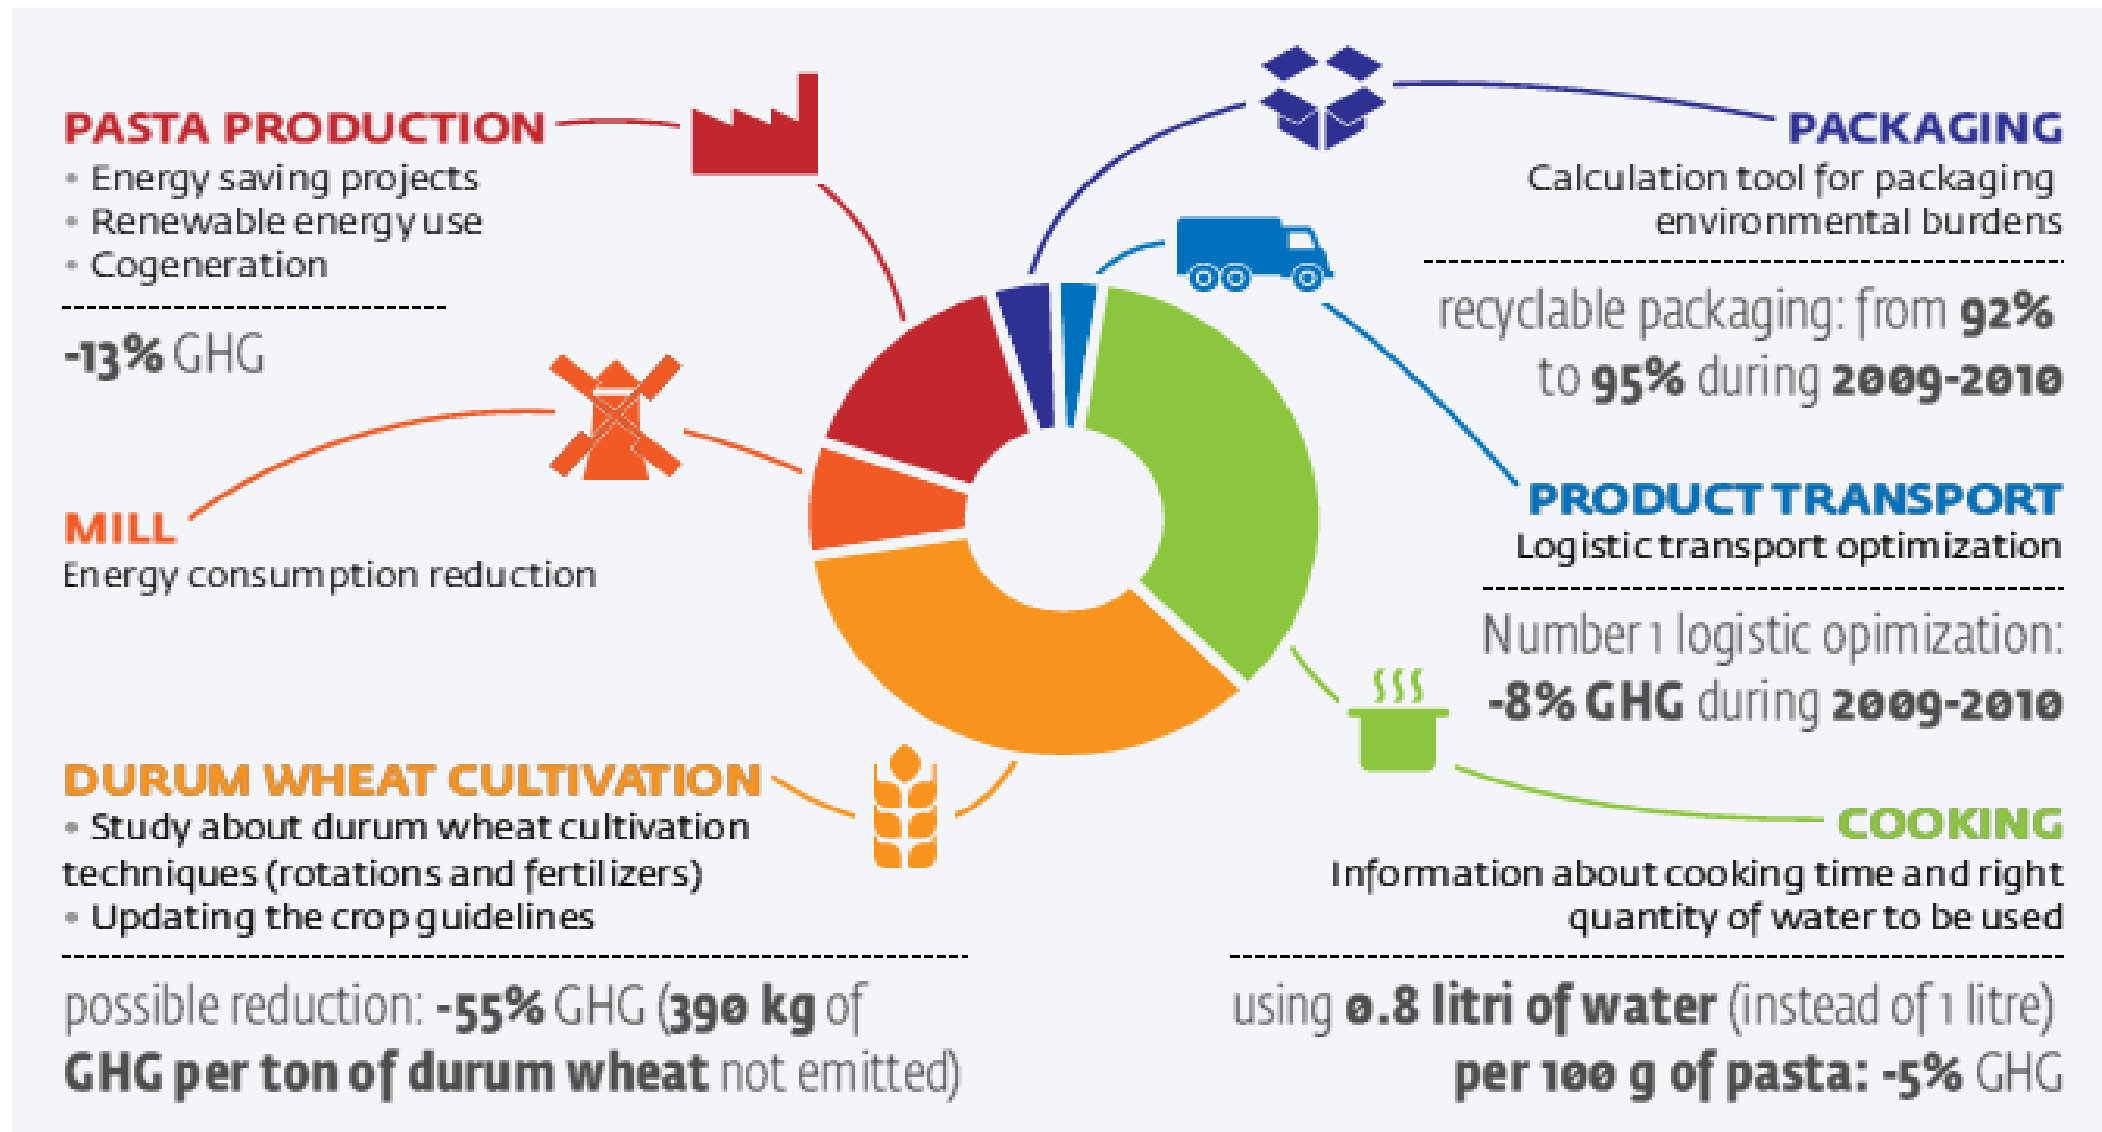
PASTA PRODUCTION
• Energy saving projects
• Renewable energy use
• Cogeneration

-13% GHG

MILL
Energy consumption reduction

DURUM WHEAT CULTIVATION
• Study about durum wheat cultivation techniques (rotations and fertilizers)
• Updating the crop guidelines

possible reduction: -55% GHG (390 kg of GHG per ton of durum wheat not emitted)

PACKAGING
Calculation tool for packaging environmental burdens

recyclable packaging: from 92% to 95% during 2009-2010

PRODUCT TRANSPORT
Logistic transport optimization

Number 1 logistic opimization: -8% GHG during 2009-2010

COOKING
Information about cooking time and right quantity of water to be used

using 0.8 litri of water (instead of 1 litre) per 100 g of pasta: -5% GHG